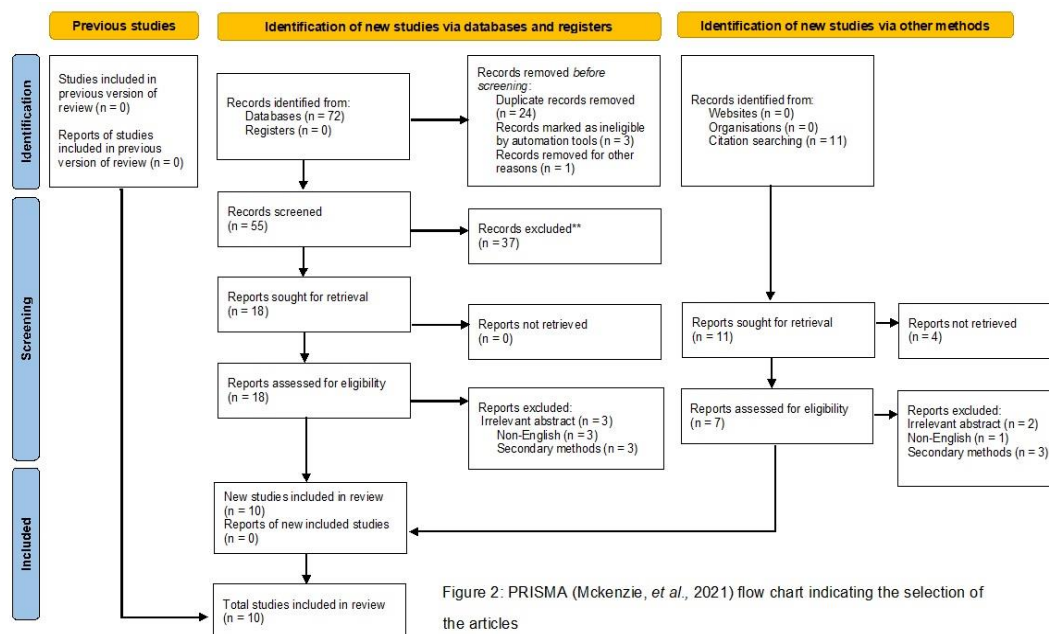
Previous studies

Identification of new studies via databases and registers

Identification of new studies via other methods

Identification

Studies included in previous version of review (n = 0)

Reports of studies included in previous version of review (n = 0)

Records identified from:
Databases (n = 72)
Registers (n = 0)

Records removed *before screening*:
Duplicate records removed (n = 24)
Records marked as ineligible by automation tools (n = 3)
Records removed for other reasons (n = 1)

Records identified from:
Websites (n = 0)
Organisations (n = 0)
Citation searching (n = 11)

Screening

Records screened (n = 55)

Records excluded** (n = 37)

Reports sought for retrieval (n = 18)

Reports not retrieved (n = 0)

Reports sought for retrieval (n = 11)

Reports not retrieved (n = 4)

Reports assessed for eligibility (n = 18)

Reports excluded:
Irrelevant abstract (n = 3)
Non-English (n = 3)
Secondary methods (n = 3)

Reports assessed for eligibility (n = 7)

Reports excluded:
Irrelevant abstract (n = 2)
Non-English (n = 1)
Secondary methods (n = 3)

Included

New studies included in review (n = 10)
Reports of new included studies (n = 0)

Total studies included in review (n = 10)

Figure 2: PRISMA (Mckenzie, *et al.*, 2021) flow chart indicating the selection of the articles